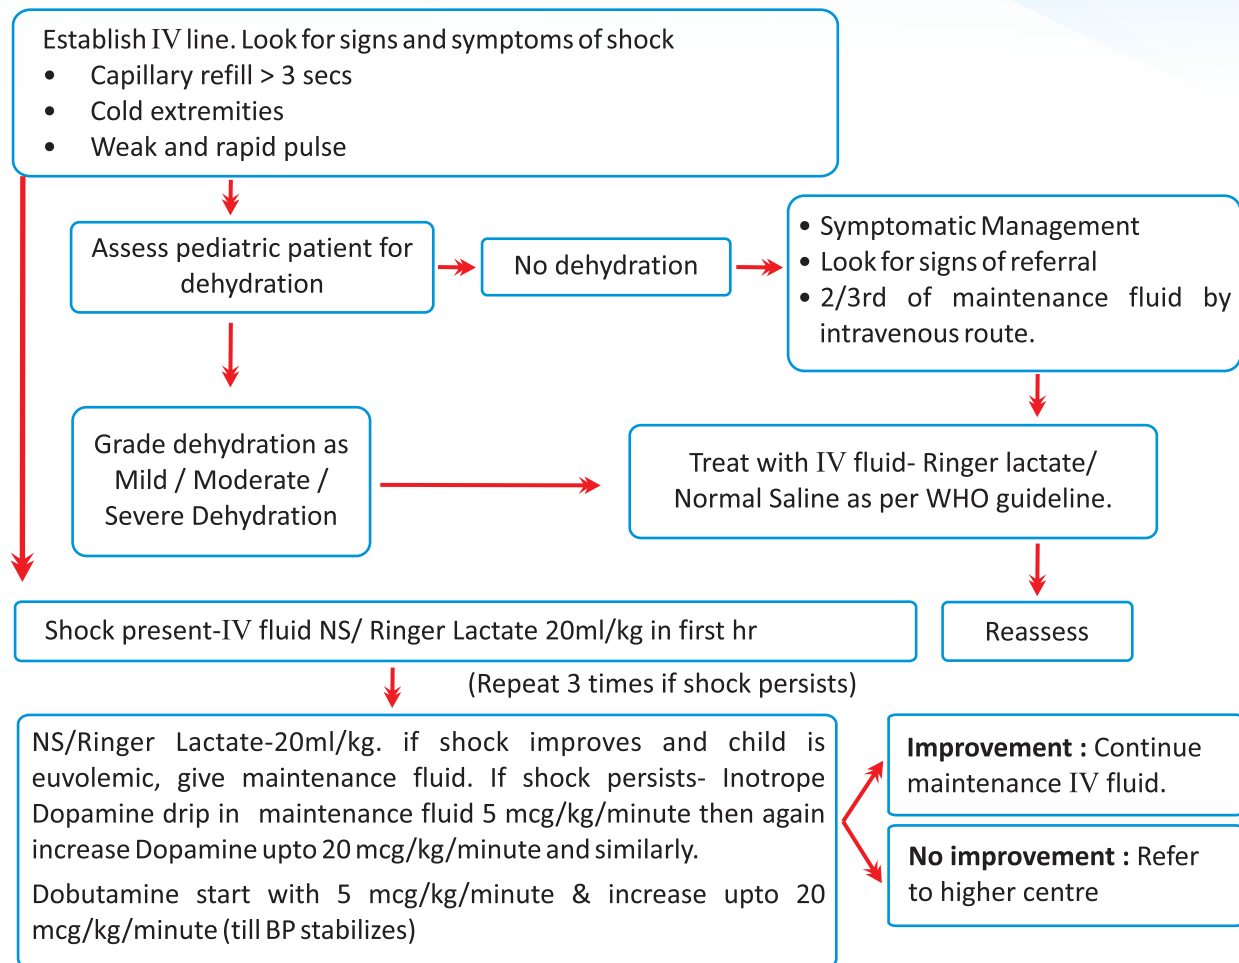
Establish IV line. Look for signs and symptoms of shock
- Capillary refill > 3 secs
- Cold extremities
- Weak and rapid pulse

Assess pediatric patient for dehydration

No dehydration

- Symptomatic Management
- Look for signs of referral
- 2/3rd of maintenance fluid by intravenous route.

Grade dehydration as Mild / Moderate / Severe Dehydration

Treat with IV fluid- Ringer lactate/ Normal Saline as per WHO guideline.

Shock present-IV fluid NS/ Ringer Lactate 20ml/kg in first hr

Reassess

(Repeat 3 times if shock persists)

NS/Ringer Lactate-20ml/kg. if shock improves and child is euvolemic, give maintenance fluid. If shock persists- Inotrope Dopamine drip in maintenance fluid 5 mcg/kg/minute then again increase Dopamine upto 20 mcg/kg/minute and similarly.

Dobutamine start with 5 mcg/kg/minute & increase upto 20 mcg/kg/minute (till BP stabilizes)

**Improvement :** Continue maintenance IV fluid.

**No improvement :** Refer to higher centre